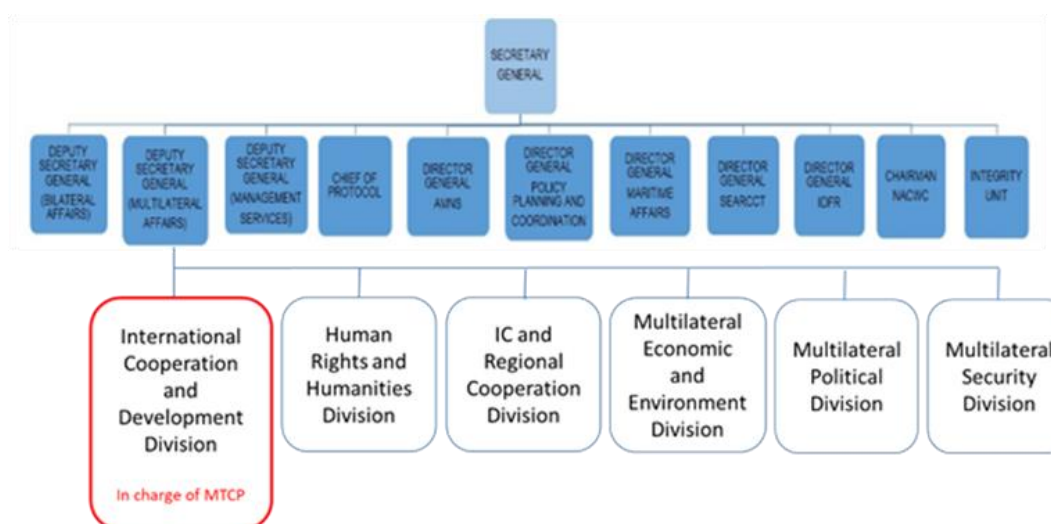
SECRETARY GENERAL

DEPUTY SECRETARY GENERAL (BILATERAL AFFAIRS)

DEPUTY SECRETARY GENERAL (MULTILATERAL AFFAIRS)

DEPUTY SECRETARY GENERAL (MANAGEMENT SERVICES)

CHIEF OF PROTOCOL

DIRECTOR GENERAL AMNS

DIRECTOR GENERAL POLICY PLANNING AND COORDINATION

DIRECTOR GENERAL MARITIME AFFAIRS

DIRECTOR GENERAL SEARCCT

DIRECTOR GENERAL IDFR

CHAIRMAN NACWC

INTEGRITY UNIT

International Cooperation and Development Division

In charge of MTCP

Human Rights and Humanities Division

IC and Regional Cooperation Division

Multilateral Economic and Environment Division

Multilateral Political Division

Multilateral Security Division